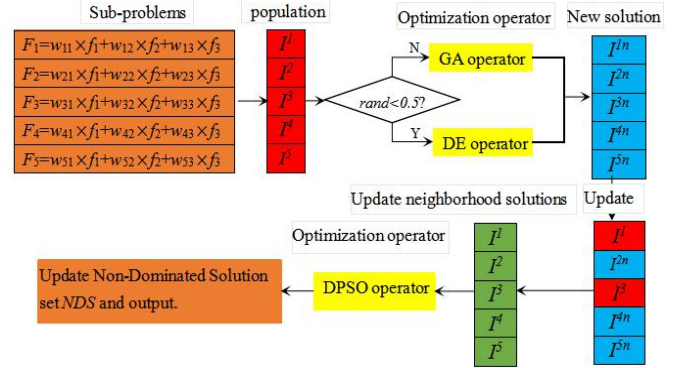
Sub-problems

$F_1=w_{11}\times f_1+w_{12}\times f_2+w_{13}\times f_3$

$F_2=w_{21}\times f_1+w_{22}\times f_2+w_{23}\times f_3$

$F_3=w_{31}\times f_1+w_{32}\times f_2+w_{33}\times f_3$

$F_4=w_{41}\times f_1+w_{42}\times f_2+w_{43}\times f_3$

$F_5=w_{51}\times f_1+w_{52}\times f_2+w_{53}\times f_3$

population

$I^1$ $I^2$ $I^3$ $I^4$ $I^5$

Optimization operator

N

GA operator

$rand<0.5?$

Y

DE operator

New solution

$I^{1n}$ $I^{2n}$ $I^{3n}$ $I^{4n}$ $I^{5n}$

Update neighborhood solutions

Update

$I^1$ $I^{2n}$ $I^3$ $I^{4n}$ $I^{5n}$

Optimization operator

$I^1$ $I^2$ $I^3$ $I^4$ $I^5$

DPSO operator

Update Non-Dominated Solution set $NDS$ and output.